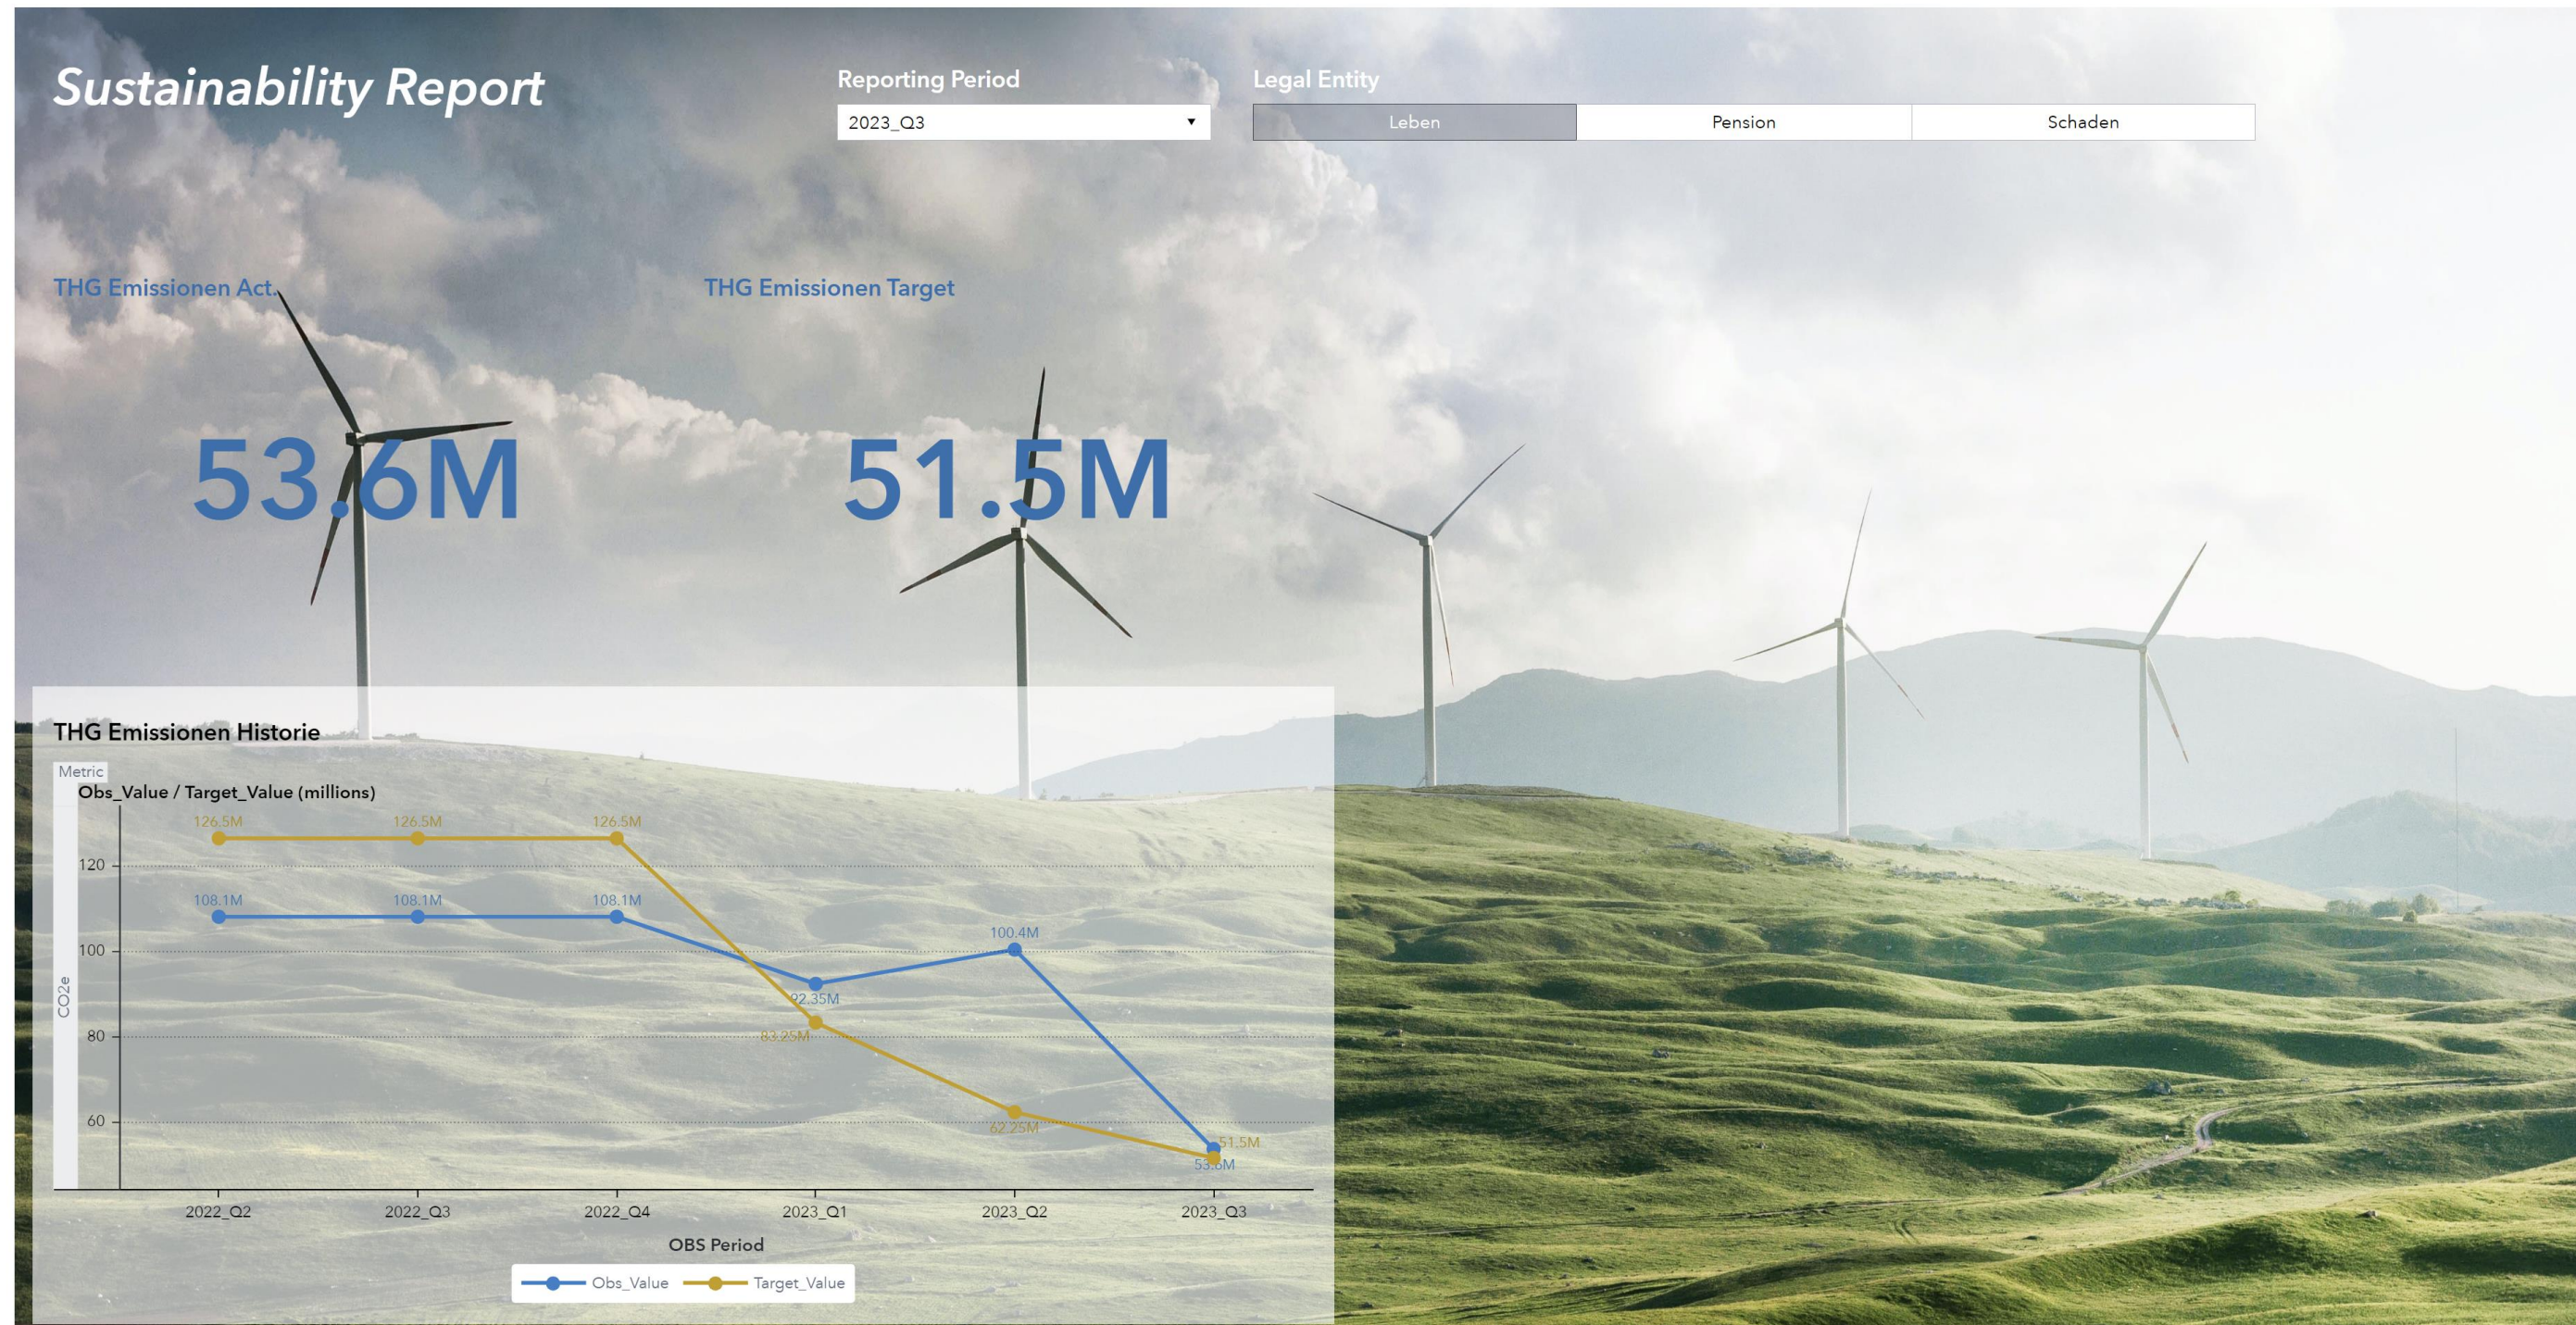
Sustainability Report

Reporting Period
2023_Q3 ▾

Legal Entity
Leben | Pension | Schaden

THG Emissionen Act.
53.6M

THG Emissionen Target
51.5M

THG Emissionen Historie

Metric
Obs_Value / Target_Value (millions)

126.5M 126.5M 126.5M
108.1M 108.1M 108.1M
100.4M
92.35M
83.25M
62.25M
51.5M
53.6M

120
100
80
60
CO2e

2022_Q2 2022_Q3 2022_Q4 2023_Q1 2023_Q2 2023_Q3
OBS Period

Obs_Value Target_Value